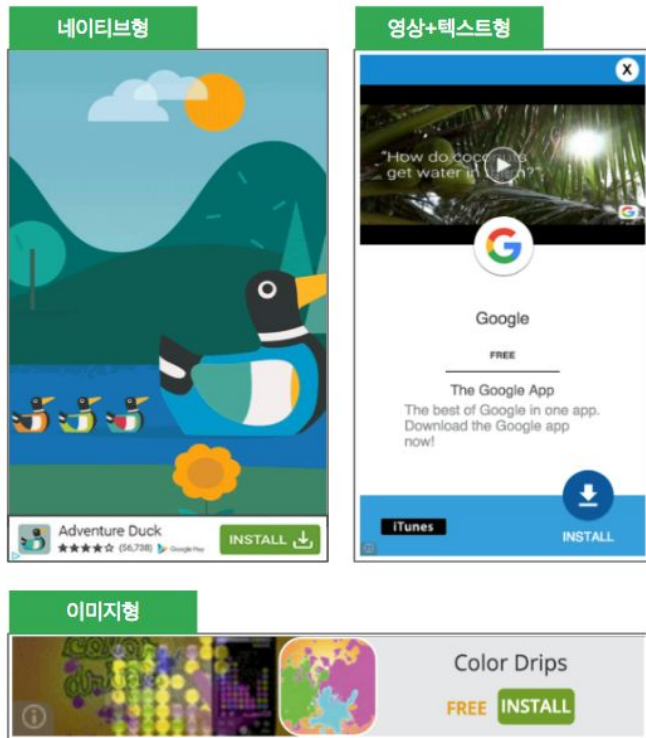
네이티브형

Adventure Duck
★★★★☆ (56,738) Google Play
INSTALL

영상+텍스트형

X

"How do coco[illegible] get water in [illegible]?"

Google

FREE

The Google App
The best of Google in one app. Download the Google app now!

iTunes

INSTALL

이미지형

Color Drips
FREE INSTALL